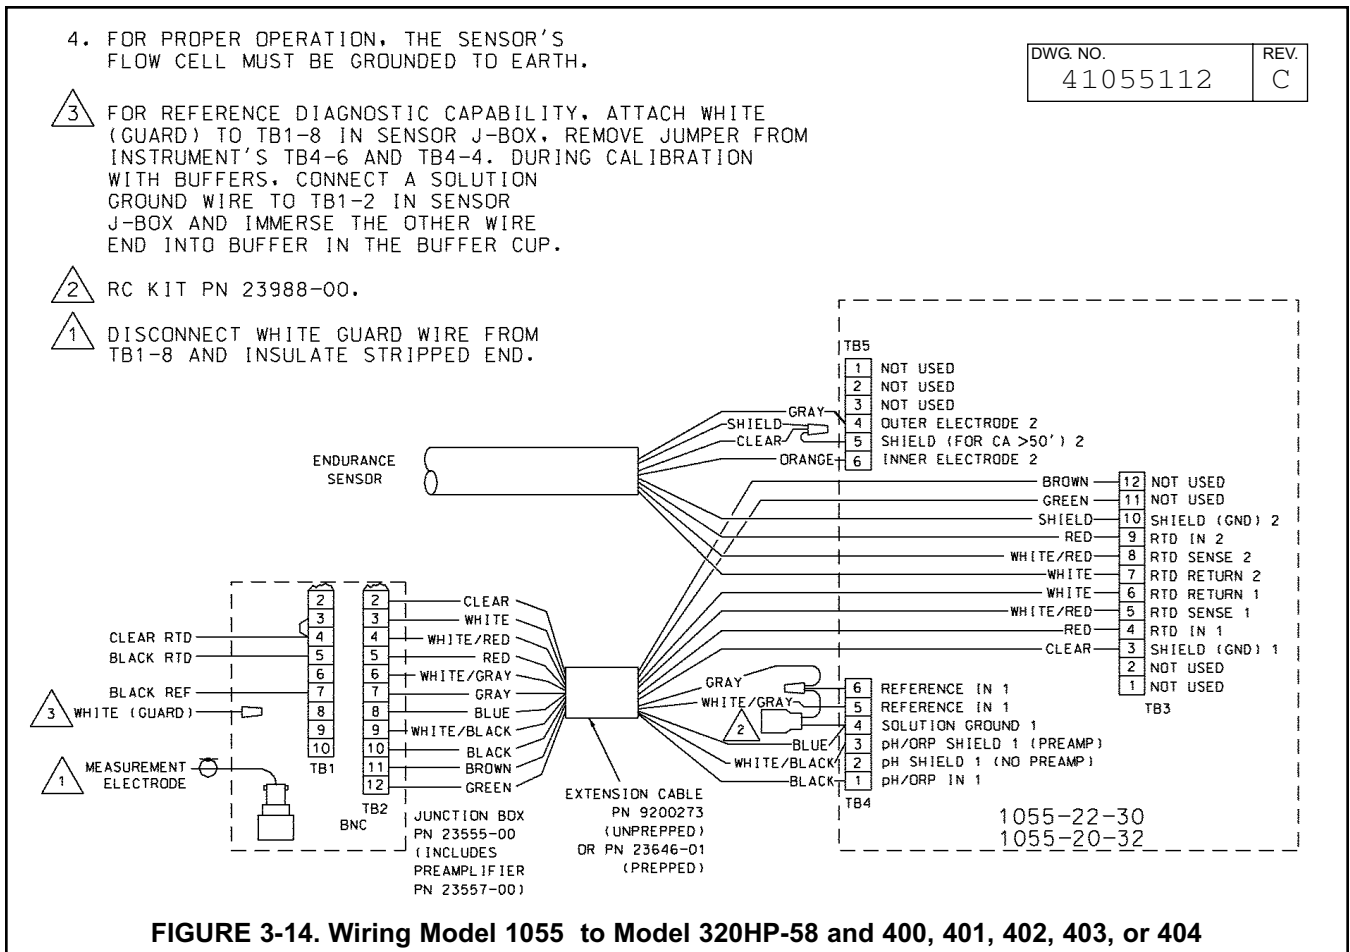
4. FOR PROPER OPERATION, THE SENSOR'S FLOW CELL MUST BE GROUNDED TO EARTH.

DWG. NO. 41055112 REV. C

3 FOR REFERENCE DIAGNOSTIC CAPABILITY, ATTACH WHITE (GUARD) TO TB1-8 IN SENSOR J-BOX, REMOVE JUMPER FROM INSTRUMENT'S TB4-6 AND TB4-4. DURING CALIBRATION WITH BUFFERS, CONNECT A SOLUTION GROUND WIRE TO TB1-2 IN SENSOR J-BOX AND IMMERSE THE OTHER WIRE END INTO BUFFER IN THE BUFFER CUP.

2 RC KIT PN 23988-00.

1 DISCONNECT WHITE GUARD WIRE FROM TB1-8 AND INSULATE STRIPPED END.

TB5
1 NOT USED
2 NOT USED
3 NOT USED
4 OUTER ELECTRODE 2
5 SHIELD (FOR CA >50') 2
6 INNER ELECTRODE 2

GRAY
SHIELD
CLEAR
ORANGE

ENDURANCE SENSOR

BROWN 12 NOT USED
GREEN 11 NOT USED
SHIELD 10 SHIELD (GND) 2
RED 9 RTD IN 2
WHITE/RED 8 RTD SENSE 2
WHITE 7 RTD RETURN 2
WHITE 6 RTD RETURN 1
WHITE/RED 5 RTD SENSE 1
RED 4 RTD IN 1
CLEAR 3 SHIELD (GND) 1
2 NOT USED
1 NOT USED
TB3

CLEAR RTD 4
BLACK RTD 5
BLACK REF 7
3 WHITE (GUARD) 8
1 MEASUREMENT ELECTRODE
TB1 2 3 4 5 6 7 8 9 10

TB2 2 CLEAR
3 WHITE
4 WHITE/RED
5 RED
6 WHITE/GRAY
7 GRAY
8 BLUE
9 WHITE/BLACK
10 BLACK
11 BROWN
12 GREEN
BNC

GRAY
WHITE/GRAY
2
BLUE
WHITE/BLACK
BLACK

6 REFERENCE IN 1
5 REFERENCE IN 1
4 SOLUTION GROUND 1
3 pH/ORP SHIELD 1 (PREAMP)
2 pH SHIELD 1 (NO PREAMP)
1 pH/ORP IN 1
TB4

JUNCTION BOX PN 23555-00 (INCLUDES PREAMPLIFIER PN 23557-00)

EXTENSION CABLE PN 9200273 (UNPREPPED) OR PN 23646-01 (PREPPED)

1055-22-30
1055-20-32

FIGURE 3-14. Wiring Model 1055 to Model 320HP-58 and 400, 401, 402, 403, or 404